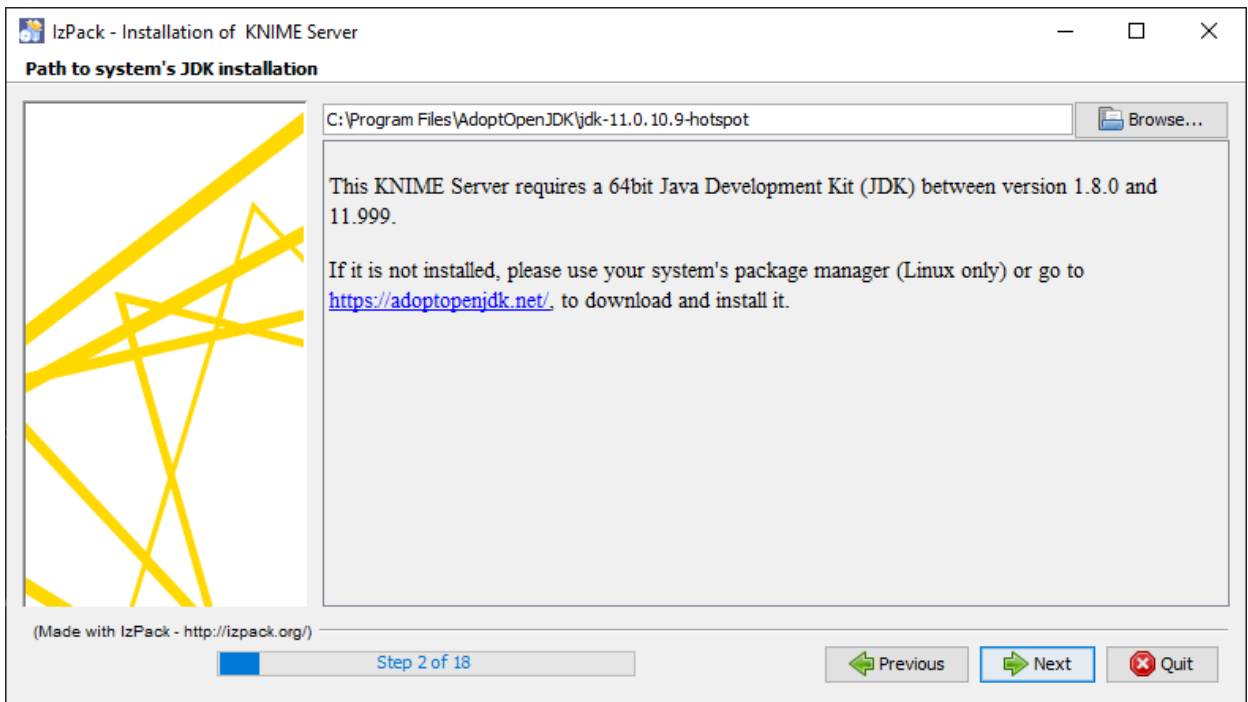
IzPack - Installation of KNIME Server

Path to system's JDK installation

C:\Program Files\AdoptOpenJDK\jdk-11.0.10.9-hotspot

Browse...

This KNIME Server requires a 64bit Java Development Kit (JDK) between version 1.8.0 and 11.999.

If it is not installed, please use your system's package manager (Linux only) or go to https://adoptopenjdk.net/, to download and install it.

(Made with IzPack - http://izpack.org/)

Step 2 of 18

Previous

Next

Quit